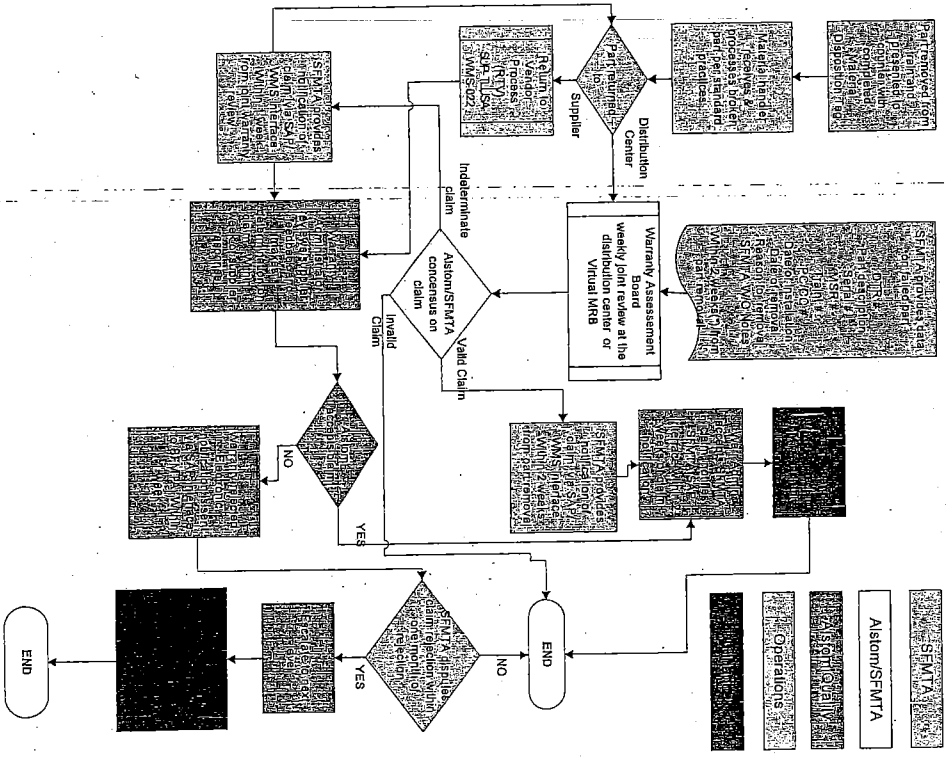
Part returned to
Distribution Center
Supplier
Return to Vendor Process (RTV) SOP_TLSA_WMS022
Material handler receives & processes broken part per standard procedures
Part removed from train and Disposition tag
SFMTA provides data: Date of installation, Date of removal, Reason for removal, SFMTA W/O Notes
Warranty Assessment Board weekly joint review at the distribution center or Virtual MRB
Alstom/SFMTA concensus on claim
Indeterminate claim
Invalid Claim
Valid Claim
SFMTA provides notification of claim via SAP/WMS interface Within 2 weeks from part removal
SFMTA provides notification of claim via SAP/WMS interface Within 2 weeks from joint warranty review
NO
YES
END
NO
YES
SFMTA disputes claim rejection within one month of rejection
END
SFMTA
Alstom/SFMTA
Operations